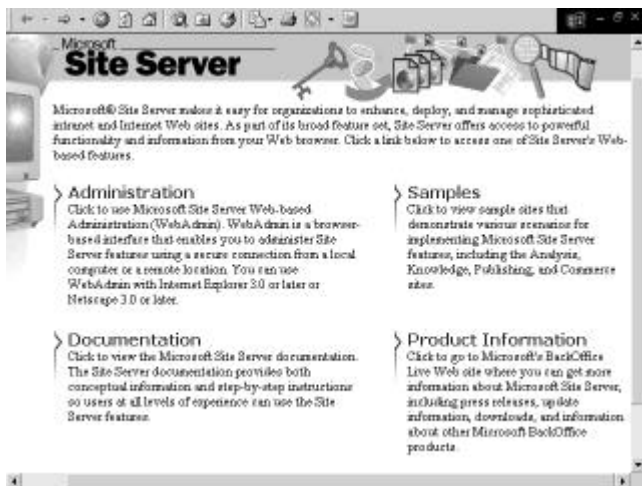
Microsoft
Site Server

Microsoft® Site Server makes it easy for organizations to enhance, deploy, and manage sophisticated intranet and Internet Web sites. As part of its broad feature set, Site Server offers access to powerful functionality and information from your Web browser. Click a link below to access one of Site Server's Web-based features.

Administration
Click to use Microsoft Site Server Web-based Administration (WebAdmin). WebAdmin is a browser-based interface that enables you to administer Site Server features using a secure connection from a local computer or a remote location. You can use WebAdmin with Internet Explorer 3.0 or later or Netscape 3.0 or later.

Samples
Click to view sample sites that demonstrate various scenarios for implementing Microsoft Site Server features, including the Analysis, Knowledge, Publishing, and Commerce sites.

Documentation
Click to view the Microsoft Site Server documentation. The Site Server documentation provides both conceptual information and step-by-step instructions so users at all levels of experience can use the Site Server features.

Product Information
Click to go to Microsoft's BackOffice Live Web site where you can get more information about Microsoft Site Server, including press releases, update information, downloads, and information about other Microsoft BackOffice products.